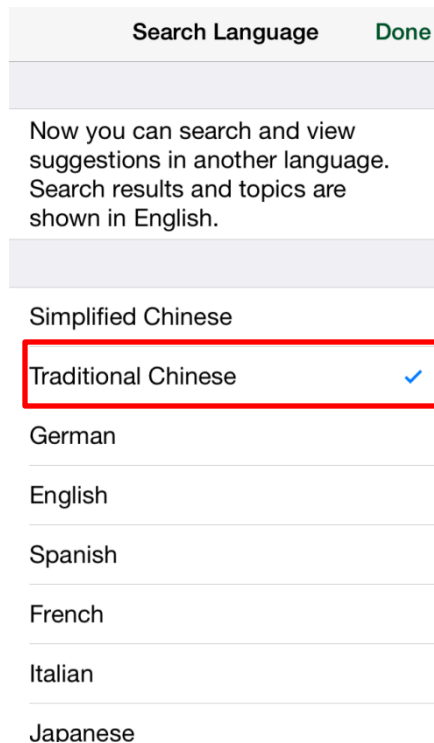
Search Language Done

Now you can search and view suggestions in another language. Search results and topics are shown in English.

Simplified Chinese

Traditional Chinese ✓

German

English

Spanish

French

Italian

Japanese